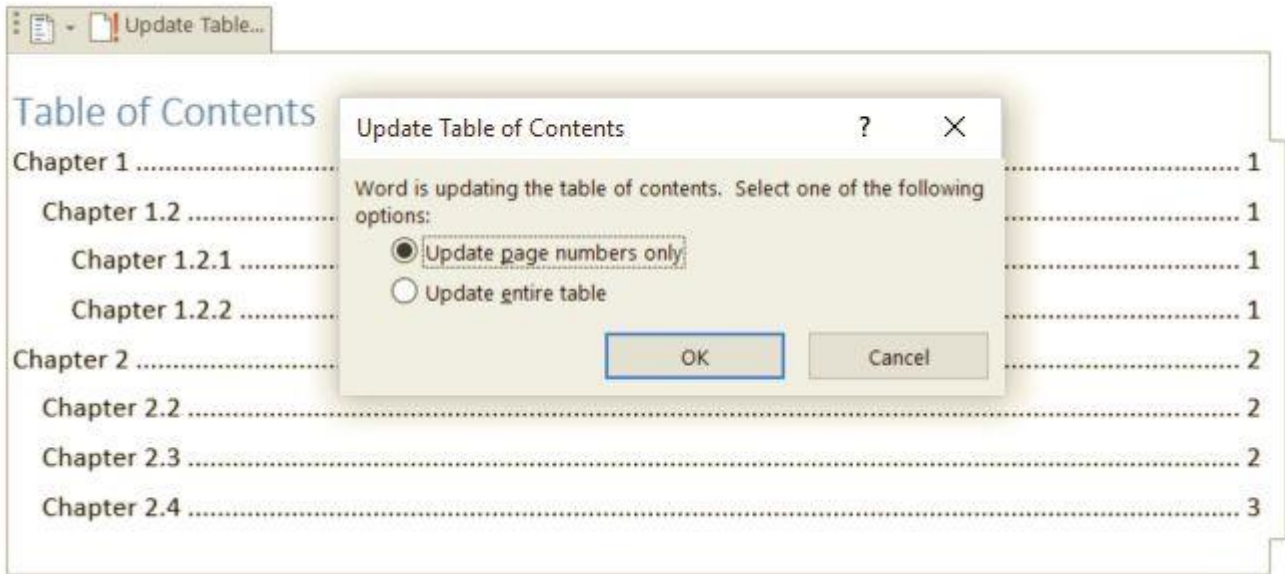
Update Table...

Table of Contents

Chapter 1 .......... 1

Chapter 1.2 .......... 1

Chapter 1.2.1 .......... 1

Chapter 1.2.2 .......... 1

Chapter 2 .......... 2

Chapter 2.2 .......... 2

Chapter 2.3 .......... 2

Chapter 2.4 .......... 3

Update Table of Contents ? ×

Word is updating the table of contents. Select one of the following options:

Update page numbers only

Update entire table

OK Cancel